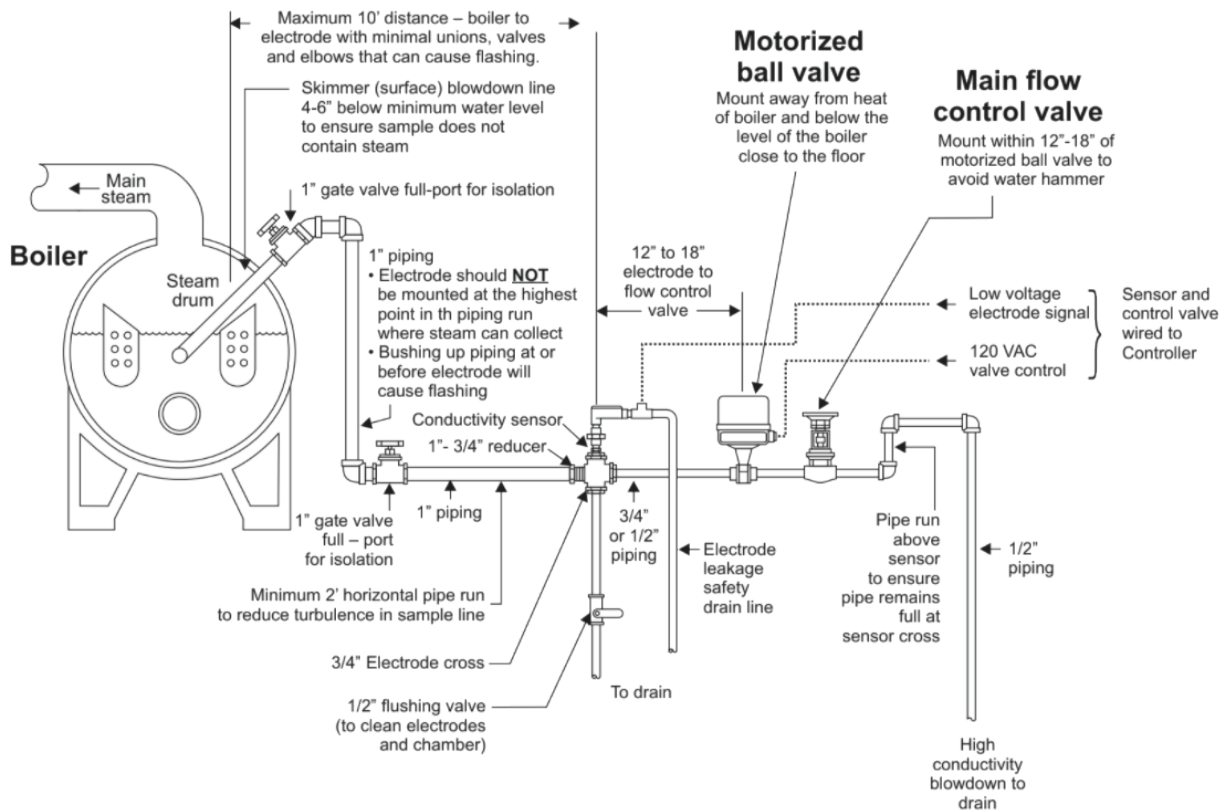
Maximum 10' distance – boiler to electrode with minimal unions, valves and elbows that can cause flashing.

Skimmer (surface) blowdown line 4-6" below minimum water level to ensure sample does not contain steam

Main steam

1" gate valve full-port for isolation

Boiler

Steam drum

1" piping
• Electrode should **NOT** be mounted at the highest point in th piping run where steam can collect
• Bushing up piping at or before electrode will cause flashing

**Motorized ball valve**
Mount away from heat of boiler and below the level of the boiler close to the floor

**Main flow control valve**
Mount within 12"-18" of motorized ball valve to avoid water hammer

12" to 18" electrode to flow control valve

Low voltage electrode signal

120 VAC valve control

Sensor and control valve wired to Controller

Conductivity sensor

1"- 3/4" reducer

1" gate valve full – port for isolation

1" piping

3/4" or 1/2" piping

Electrode leakage safety drain line

Pipe run above sensor to ensure pipe remains full at sensor cross

1/2" piping

Minimum 2' horizontal pipe run to reduce turbulence in sample line

3/4" Electrode cross

1/2" flushing valve (to clean electrodes and chamber)

To drain

High conductivity blowdown to drain